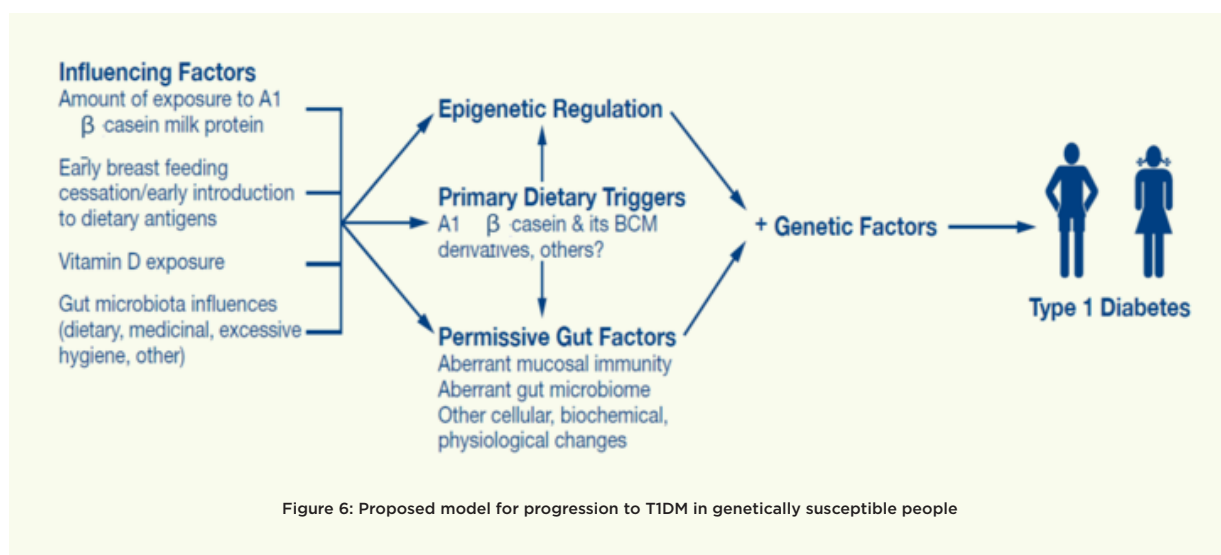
Influencing Factors
Amount of exposure to A1 $\beta$ casein milk protein

Early breast feeding cessation/early introduction to dietary antigens

Vitamin D exposure

Gut microbiota influences (dietary, medicinal, excessive hygiene, other)

Epigenetic Regulation

Primary Dietary Triggers
A1 $\beta$ casein & its BCM derivatives, others?

Permissive Gut Factors
Aberrant mucosal immunity
Aberrant gut microbiome
Other cellular, biochemical, physiological changes

+ Genetic Factors

Type 1 Diabetes

Figure 6: Proposed model for progression to T1DM in genetically susceptible people